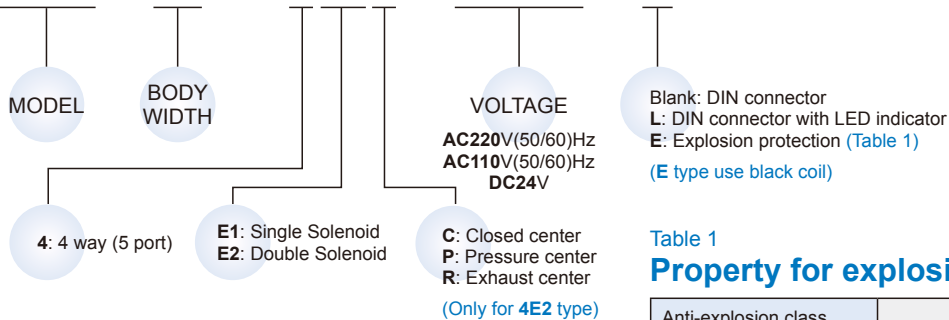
MODEL

BODY WIDTH

VOLTAGE

AC220V(50/60)Hz
AC110V(50/60)Hz
DC24V

Blank: DIN connector
L: DIN connector with LED indicator
E: Explosion protection (Table 1)

(E type use black coil)

4: 4 way (5 port)

E1: Single Solenoid
E2: Double Solenoid

C: Closed center
P: Pressure center
R: Exhaust center

(Only for 4E2 type)

Table 1
Property for explosi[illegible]

Anti-explosion class